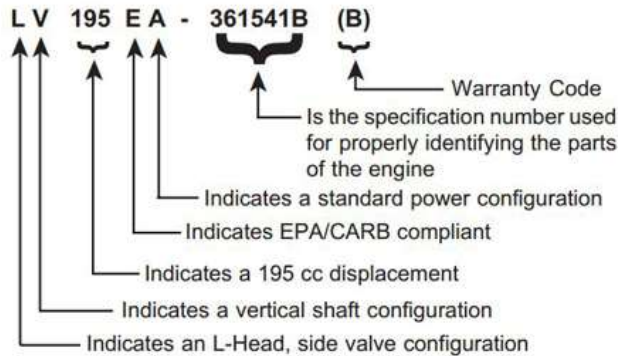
L V 195 E A - 361541B (B)

Warranty Code

Is the specification number used for properly identifying the parts of the engine

Indicates a standard power configuration

Indicates EPA/CARB compliant

Indicates a 195 cc displacement

Indicates a vertical shaft configuration

Indicates an L-Head, side valve configuration